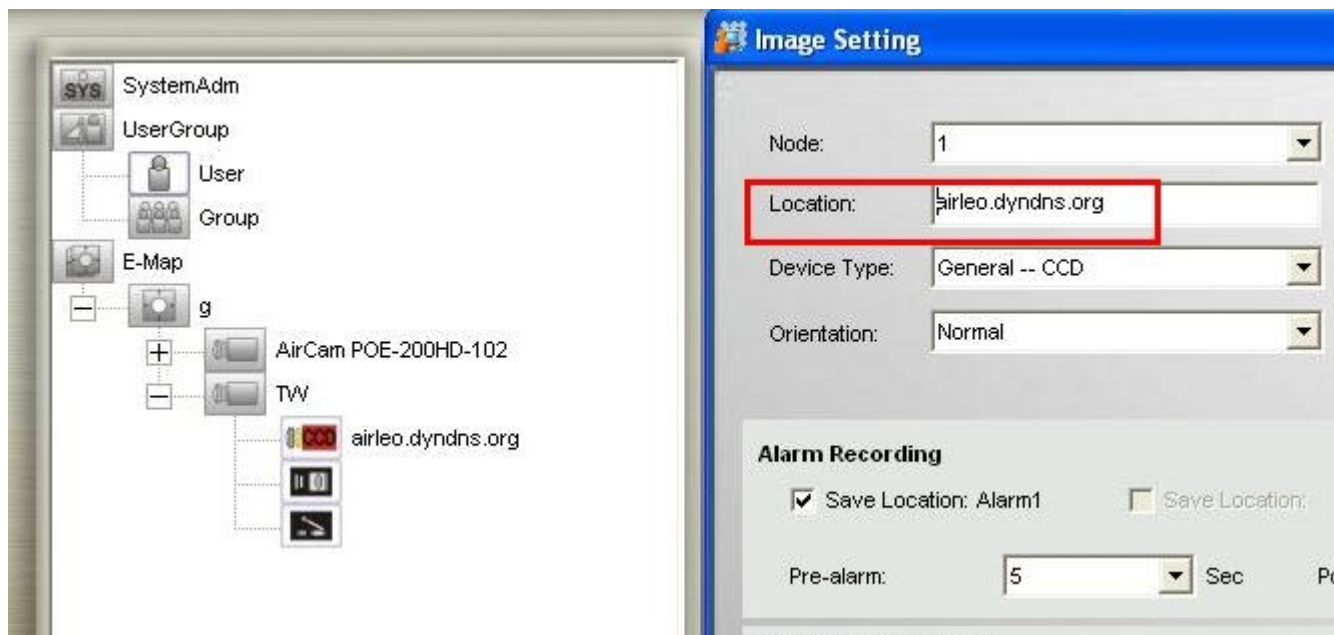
SYS SystemAdm
UserGroup
User
Group
E-Map
g
AirCam POE-200HD-102
TW
CCD airleo.dyndns.org

Image Setting

Node: 1

Location: airleo.dyndns.org

Device Type: General -- CCD

Orientation: Normal

Alarm Recording

Save Location: Alarm1

Save Location:

Pre-alarm: 5 Sec

Pc